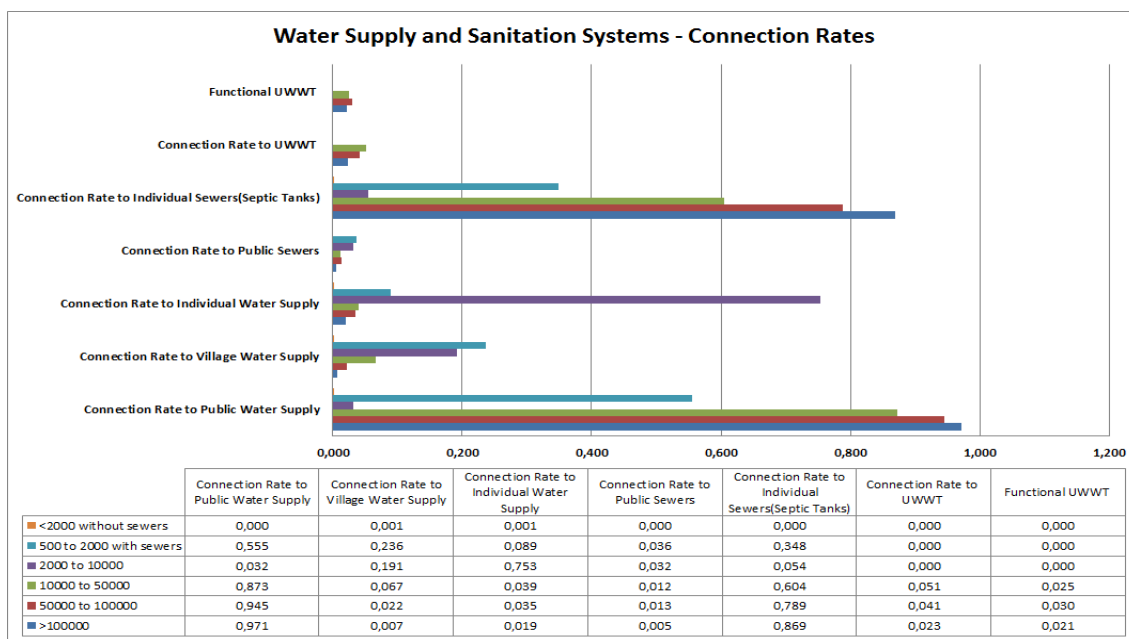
Water Supply and Sanitation Systems - Connection Rates

Functional UWWT

Connection Rate to UWWT

Connection Rate to Individual Sewers(Septic Tanks)

Connection Rate to Public Sewers

Connection Rate to Individual Water Supply

Connection Rate to Village Water Supply

Connection Rate to Public Water Supply

0,000 0,200 0,400 0,600 0,800 1,000 1,200

| | Connection Rate to Public Water Supply | Connection Rate to Village Water Supply | Connection Rate to Individual Water Supply | Connection Rate to Public Sewers | Connection Rate to Individual Sewers(Septic Tanks) | Connection Rate to UWWT | Functional UWWT |
|---|---|---|---|---|---|---|---|
| <2000 without sewers | 0,000 | 0,001 | 0,001 | 0,000 | 0,000 | 0,000 | 0,000 |
| 500 to 2000 with sewers | 0,555 | 0,236 | 0,089 | 0,036 | 0,348 | 0,000 | 0,000 |
| 2000 to 10000 | 0,032 | 0,191 | 0,753 | 0,032 | 0,054 | 0,000 | 0,000 |
| 10000 to 50000 | 0,873 | 0,067 | 0,039 | 0,012 | 0,604 | 0,051 | 0,025 |
| 50000 to 100000 | 0,945 | 0,022 | 0,035 | 0,013 | 0,789 | 0,041 | 0,030 |
| >100000 | 0,971 | 0,007 | 0,019 | 0,005 | 0,869 | 0,023 | 0,021 |